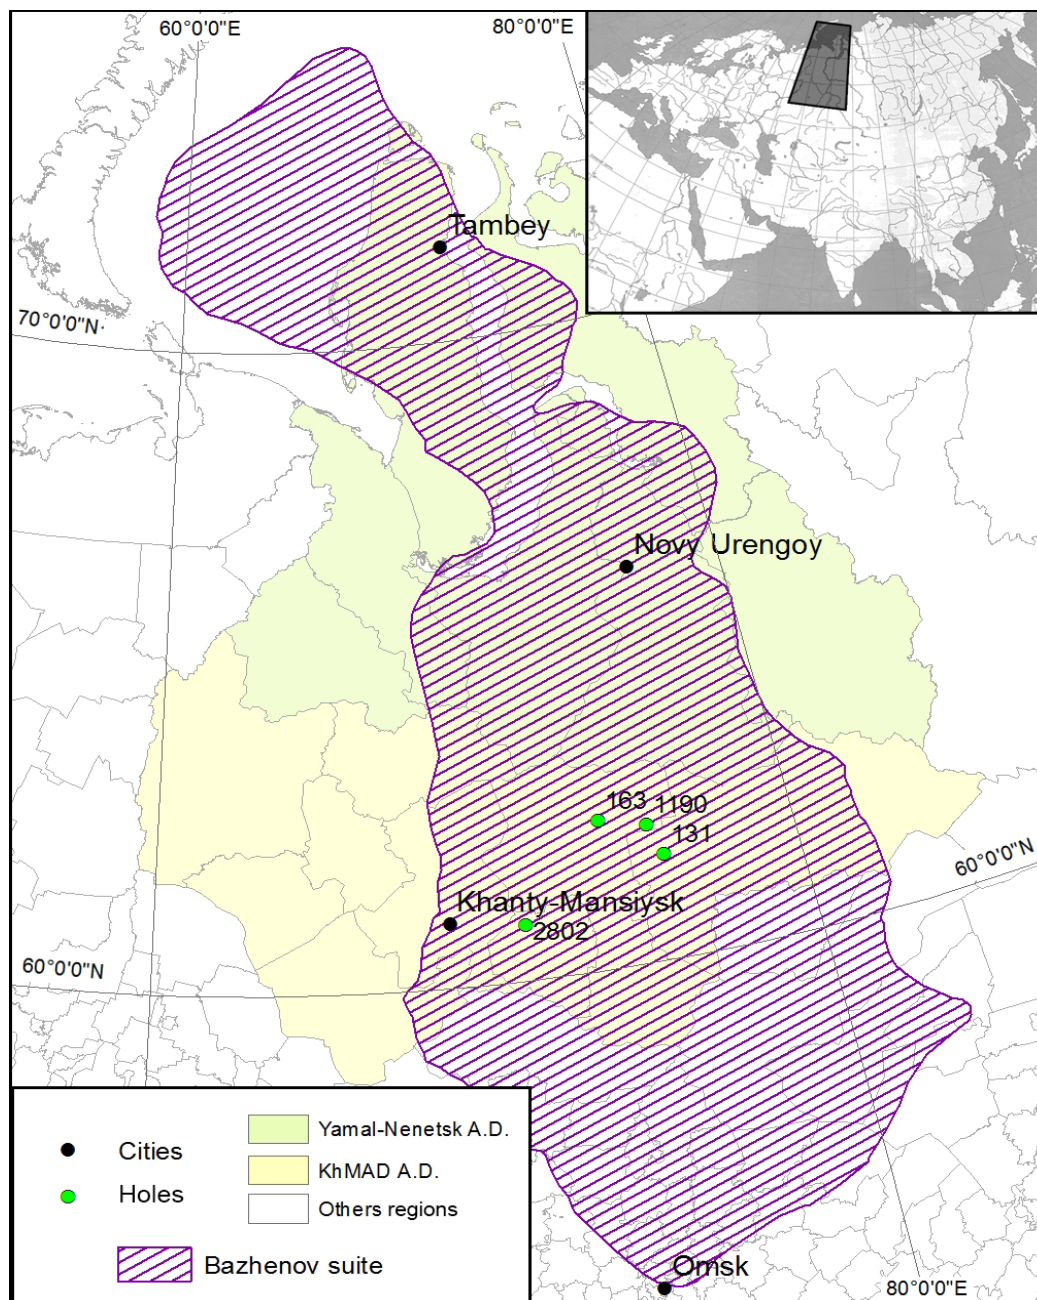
60°0'0"E

80°0'0"E

Tambey

70°0'0"N

Novy Urengoy

163

1190

131

60°0'0"N

Khanty-Mansiysk

2802

60°0'0"N

Cities

Holes

Yamal-Nenetsk A.D.

KhMAD A.D.

Others regions

Bazhenov suite

Omsk

80°0'0"E